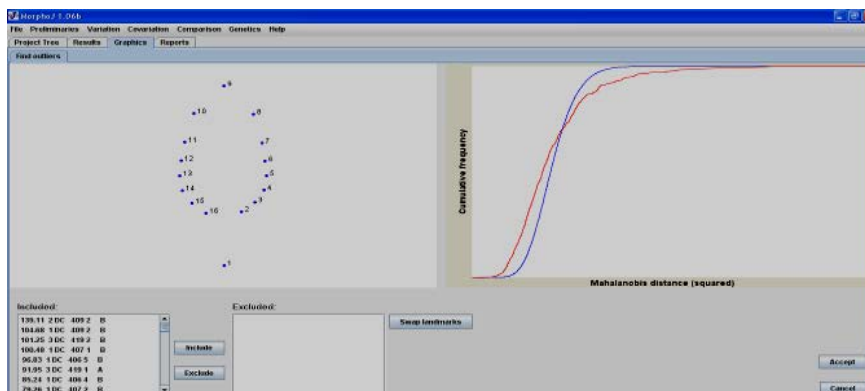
MorphoJ 1.06b

File Preliminaries Variation Covariation Comparison Genetics Help

Project Tree Results Graphics Reports

Find outliers

9
10
8
11
7
12
6
13
5
14
4
15
3
16
2
1

Cumulative frequency

Mahalanobis distance (squared)

Included:

139.11 2 DC 409 2 B
104.68 1 DC 409 2 B
101.25 3 DC 419 2 B
100.40 1 DC 407 1 B
96.83 1 DC 406 5 B
91.95 3 DC 419 1 A
85.24 1 DC 406 4 B
79.28 1 DC 407 2 B

Include

Exclude

Excluded:

Swap landmarks

Accept

Cancel